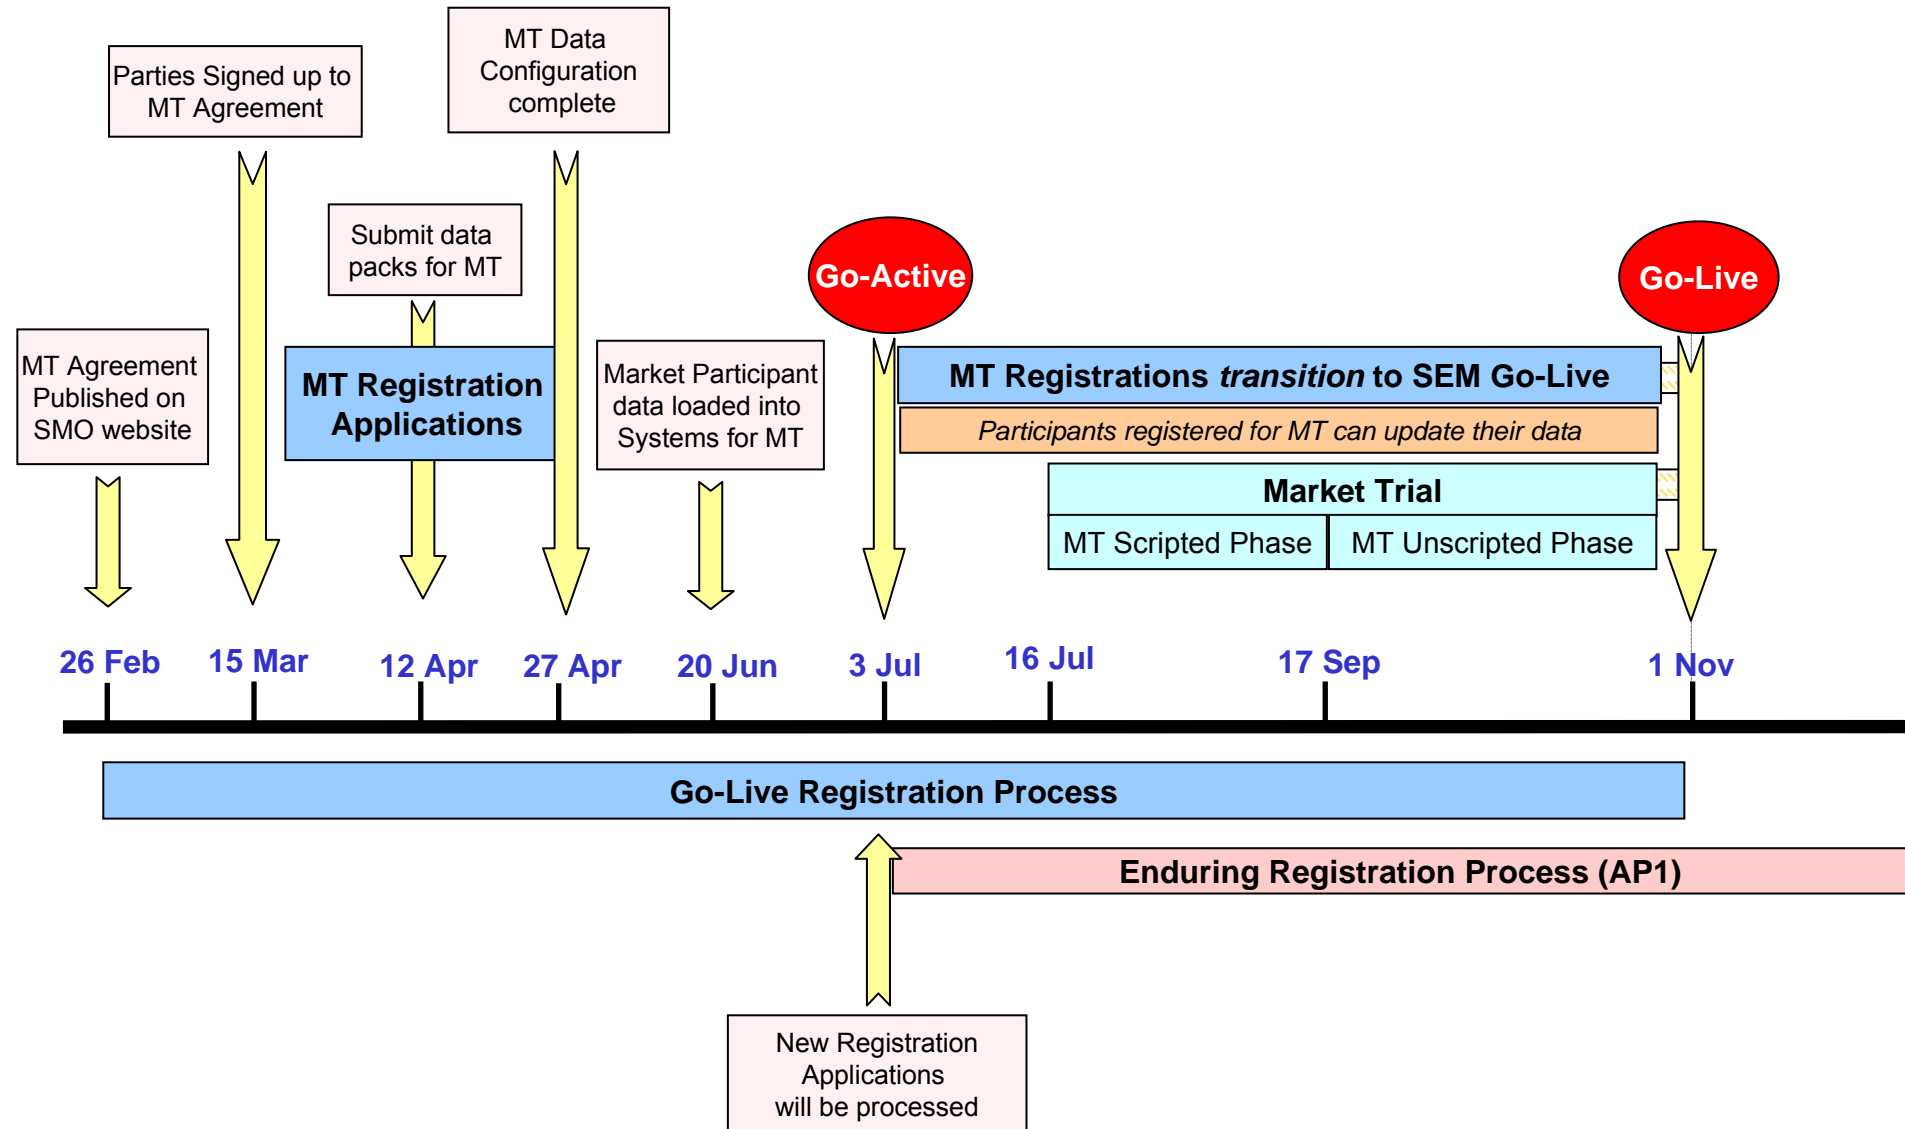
MT Data Configuration complete

Parties Signed up to MT Agreement

Submit data packs for MT

Go-Active

Go-Live

MT Agreement Published on SMO website

MT Registration Applications

Market Participant data loaded into Systems for MT

MT Registrations *transition* to SEM Go-Live

*Participants registered for MT can update their data*

Market Trial

MT Scripted Phase

MT Unscripted Phase

26 Feb

15 Mar

12 Apr

27 Apr

20 Jun

3 Jul

16 Jul

17 Sep

1 Nov

Go-Live Registration Process

Enduring Registration Process (AP1)

New Registration Applications will be processed